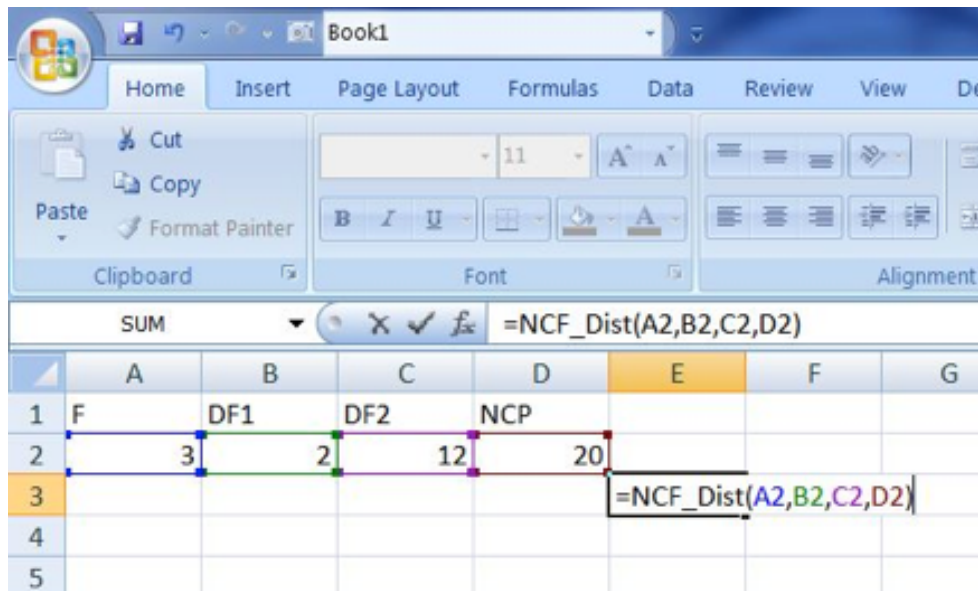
Book1

Home Insert Page Layout Formulas Data Review View De

Cut
Copy
Paste
Format Painter
Clipboard

11
B I U A
Font

Alignment

SUM
=NCF_Dist(A2,B2,C2,D2)

| | A | B | C | D | E | F | G |
|---|---|---|---|---|---|---|---|
| 1 | F | DF1 | DF2 | NCP | | | |
| 2 | 3 | 2 | 12 | 20 | | | |
| 3 | | | | | =NCF_Dist(A2,B2,C2,D2) | | |
| 4 | | | | | | | |
| 5 | | | | | | | |